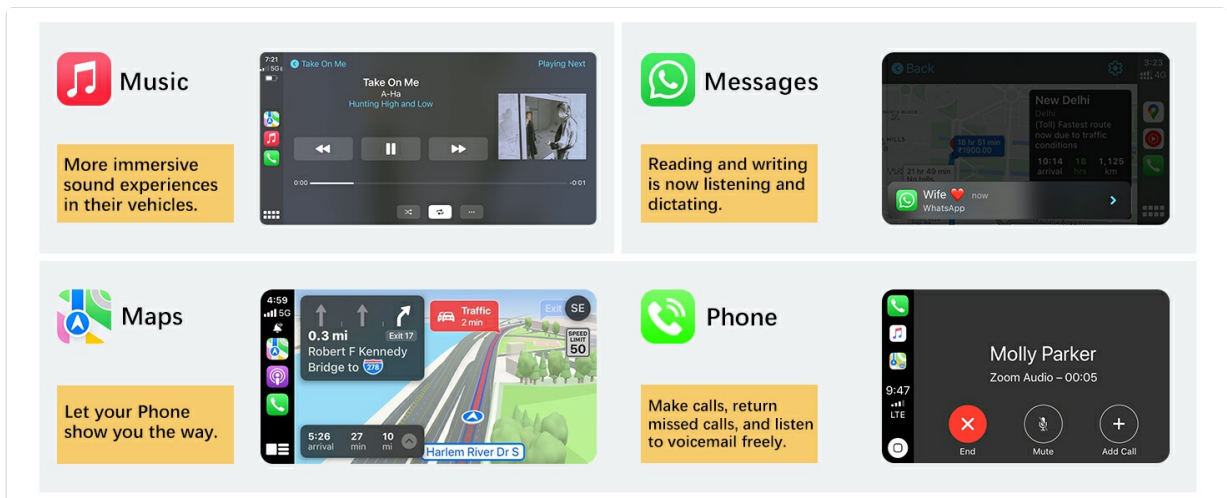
Music

More immersive sound experiences in their vehicles.

7:21 5G

Take On Me

Playing Next

Take On Me
A-Ha
Hunting High and Low

0:00

-0:01

Messages

Reading and writing is now listening and dictating.

Back

3:23

New Delhi
Delhi
(Toll) Fastest route now due to traffic conditions

10:14 arrival
18 hrs
1,125 km

1 hr 51 min
₹1900.00

21 hr 49 min
No tolls

Wife ❤️ now
WhatsApp

Maps

Let your Phone show you the way.

4:59
5G

0.3 mi
Exit 17
Robert F Kennedy Bridge to 278

Traffic
2 min

Exit
SE

SPEED LIMIT 50

5:26 arrival
27 min
10 mi

Harlem River Dr S

Phone

Make calls, return missed calls, and listen to voicemail freely.

9:47
LTE

Molly Parker
Zoom Audio – 00:05

End
Mute
Add Call